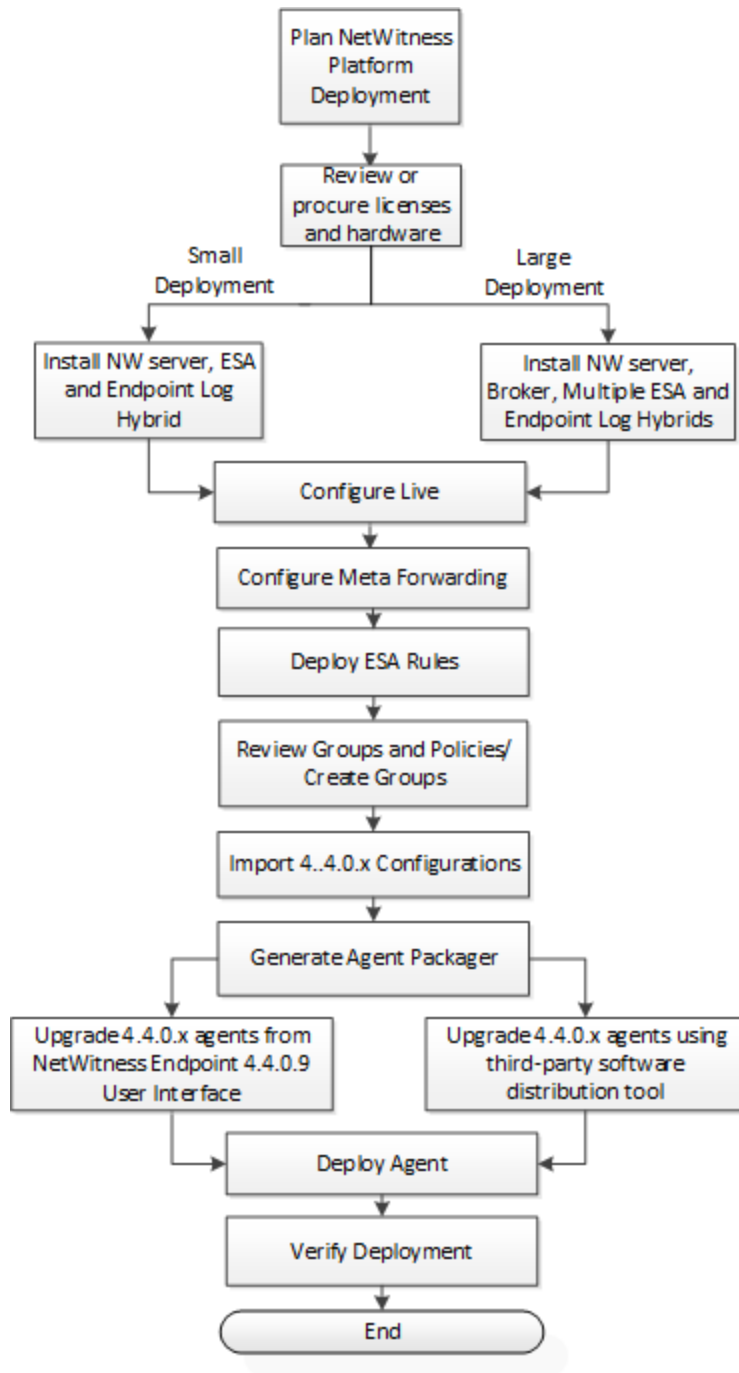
Plan NetWitness Platform Deployment

Review or procure licenses and hardware

Small Deployment

Large Deployment

Install NW server, ESA and Endpoint Log Hybrid

Install NW server, Broker, Multiple ESA and Endpoint Log Hybrids

Configure Live

Configure Meta Forwarding

Deploy ESA Rules

Review Groups and Policies/ Create Groups

Import 4..4.0.x Configurations

Generate Agent Packager

Upgrade 4.4.0.x agents from NetWitness Endpoint 4.4.0.9 User Interface

Upgrade 4.4.0.x agents using third-party software distribution tool

Deploy Agent

Verify Deployment

End